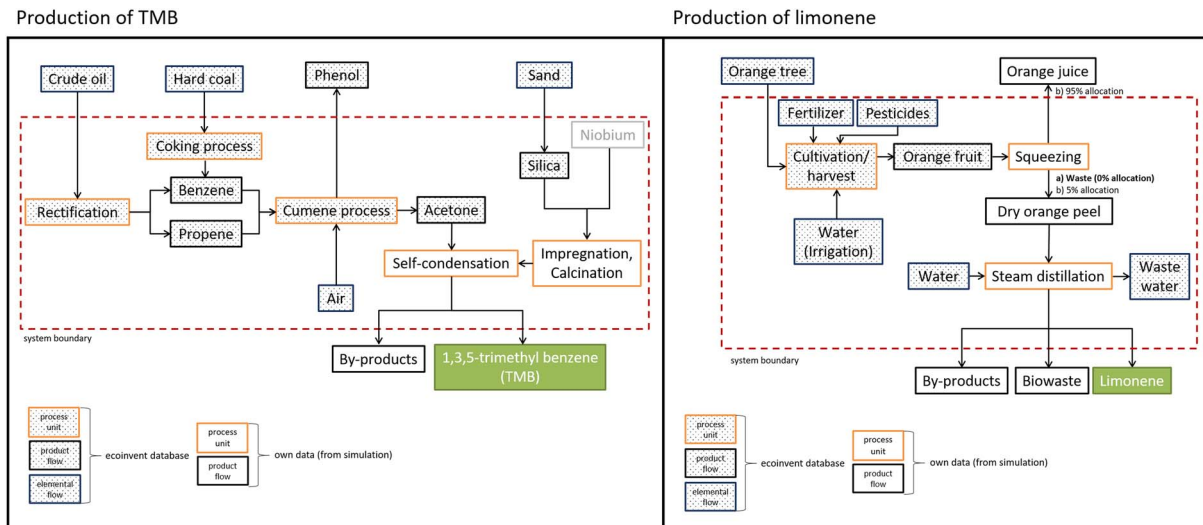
Production of TMB

Crude oil
Hard coal
Phenol
Sand
Niobium
Coking process
Silica
Benzene
Rectification
Cumene process
Acetone
Propene
Impregnation, Calcination
Self-condensation
Air
system boundary
By-products
1,3,5-trimethyl benzene (TMB)

process unit
product flow
elemental flow
ecoinvent database
process unit
product flow
own data (from simulation)

Production of limonene

Orange tree
Orange juice
b) 95% allocation
Fertilizer
Pesticides
Cultivation/ harvest
Orange fruit
Squeezing
a) Waste (0% allocation)
b) 5% allocation
Dry orange peel
Water (Irrigation)
Water
Steam distillation
Waste water
system boundary
By-products
Biowaste
Limonene

process unit
product flow
elemental flow
ecoinvent database
process unit
product flow
own data (from simulation)